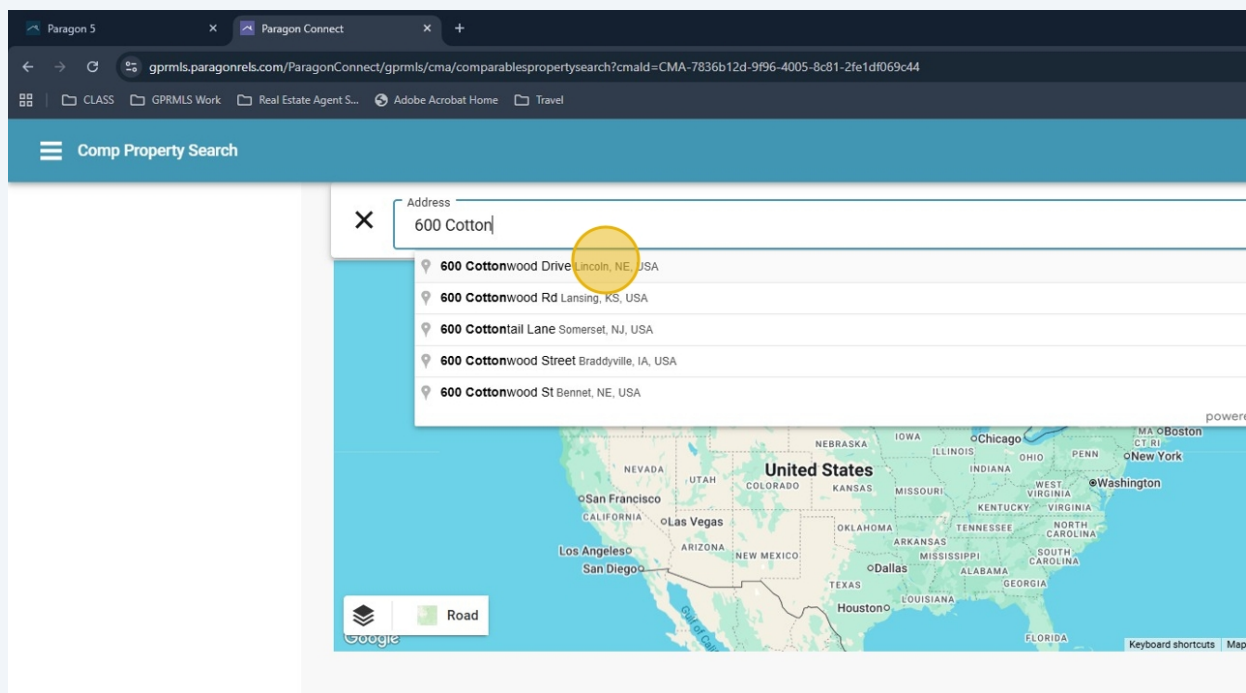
Paragon 5 ×
Paragon Connect ×
+

gprmls.paragonrels.com/ParagonConnect/gprmls/cma/comparablespropertysearch?cmaId=CMA-7836b12d-9f96-4005-8c81-2fe1df069c44

CLASS GPRMLS Work Real Estate Agent S... Adobe Acrobat Home Travel

Comp Property Search

Address
600 Cotton

600 Cottonwood Drive Lincoln, NE, USA
600 Cottonwood Rd Lansing, KS, USA
600 Cottontail Lane Somerset, NJ, USA
600 Cottonwood Street Braddyville, IA, USA
600 Cottonwood St Bennet, NE, USA
powere

NEBRASKA IOWA Chicago ILLINOIS OHIO PENN MA Boston CT RI New York
NEVADA UTAH United States COLORADO KANSAS MISSOURI INDIANA WEST VIRGINIA Washington
San Francisco CALIFORNIA Las Vegas KENTUCKY VIRGINIA
OKLAHOMA TENNESSEE NORTH CAROLINA
Los Angeles ARIZONA NEW MEXICO ARKANSAS MISSISSIPPI SOUTH CAROLINA
San Diego Dallas ALABAMA GEORGIA
TEXAS LOUISIANA
Houston
Road
Google
FLORIDA
Keyboard shortcuts Map